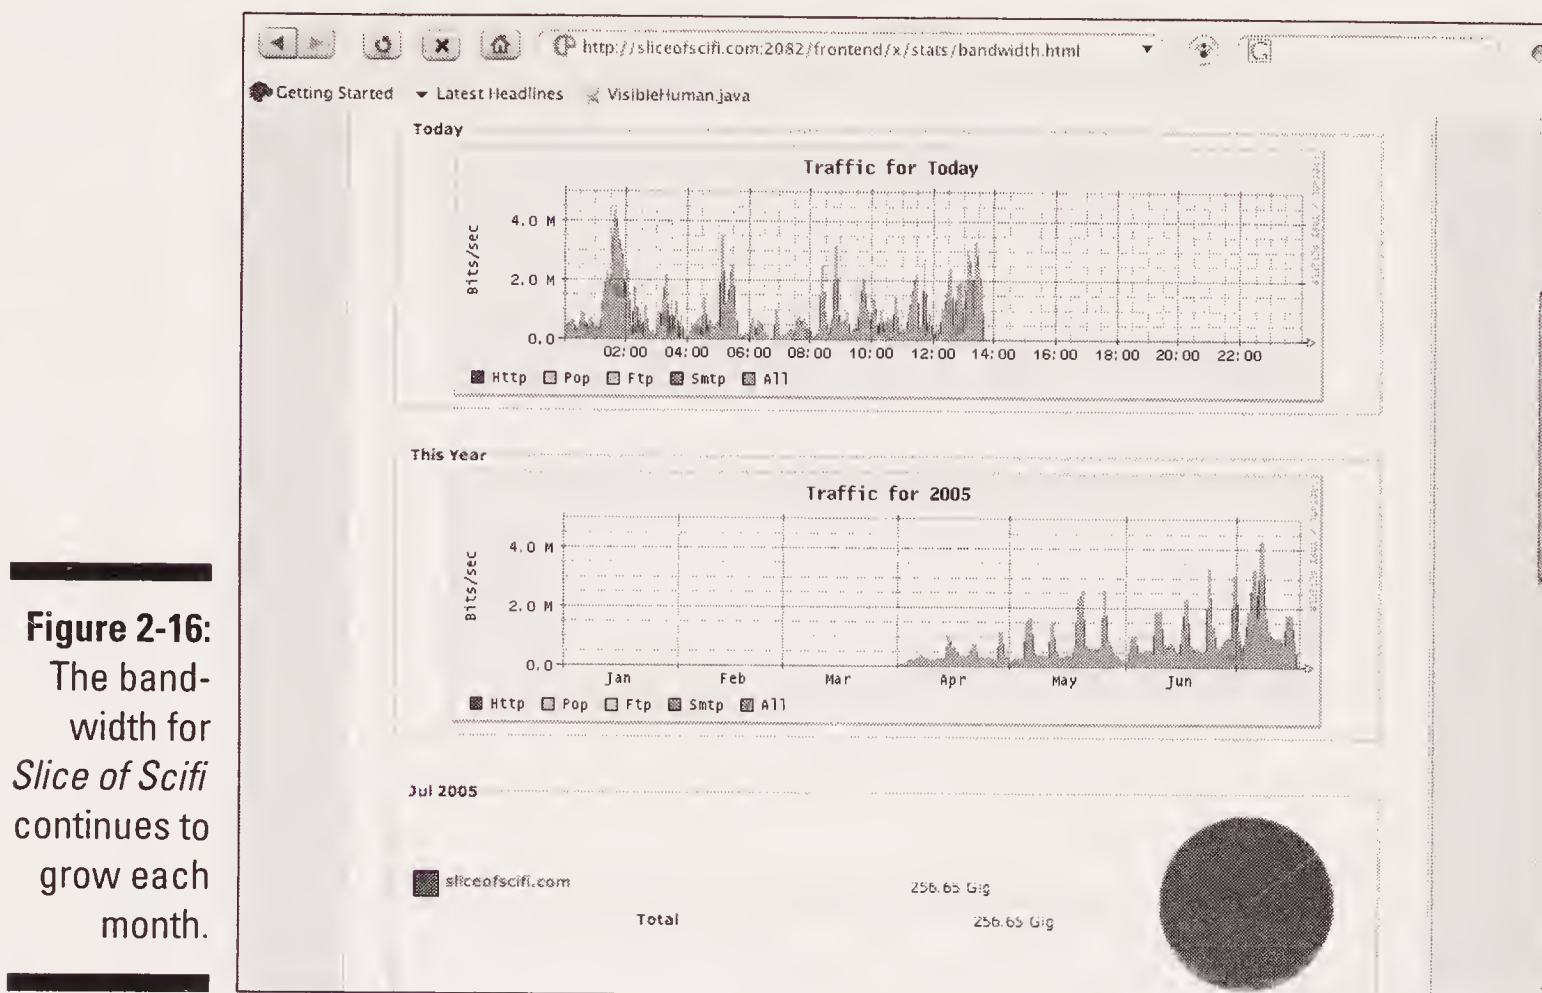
Figure 2-16: The bandwidth for *Slice of Scifi* continues to grow each month.

http://sliceofscifi.com:2082/frontend/x/stats/bandwidth.html

Getting Started Latest Headlines VisibleHuman.java

Today

Traffic for Today

Bits/sec

4.0 M
2.0 M
0.0

02:00 04:00 06:00 08:00 10:00 12:00 14:00 16:00 18:00 20:00 22:00

Http Pop Ftp Smtp All

This Year

Traffic for 2005

Bits/sec

4.0 M
2.0 M
0.0

Jan Feb Mar Apr May Jun

Http Pop Ftp Smtp All

Jul 2005

sliceofscifi.com 256.65 Gig

Total 256.65 Gig